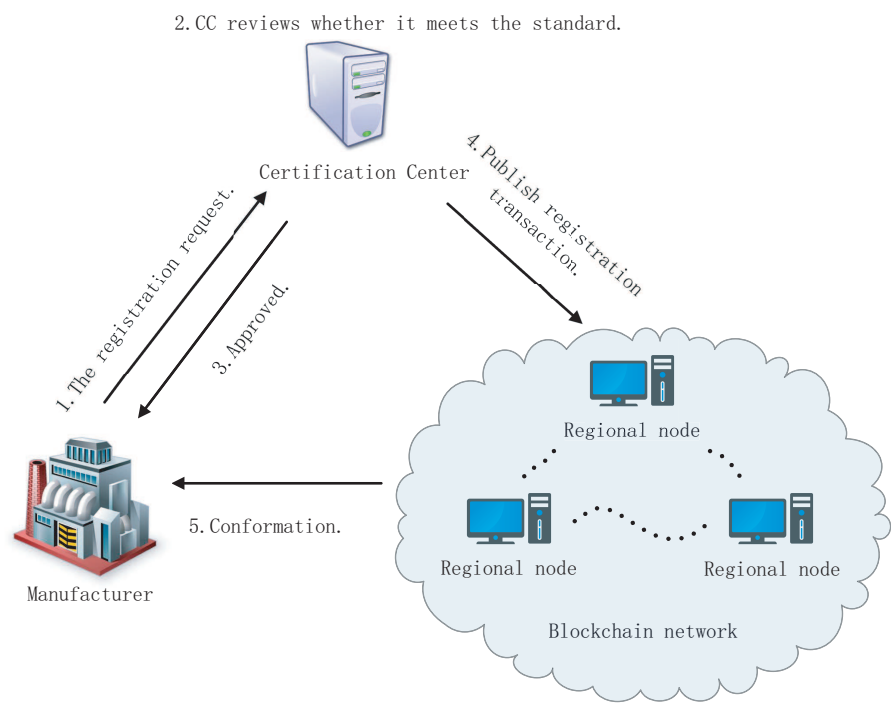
2.CC reviews whether it meets the standard.

Certification Center

1.The registration request.

3.Approved.

4.Publish registration transaction.

Regional node

Regional node

Regional node

Blockchain network

5.Conformation.

Manufacturer